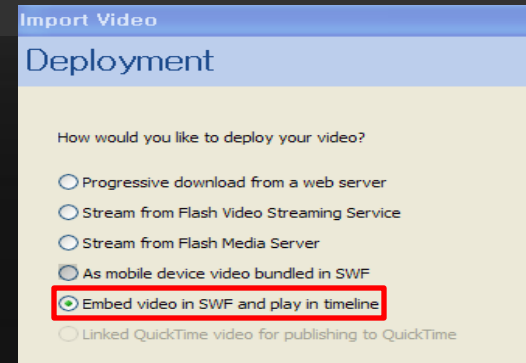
Import Video

Deployment

How would you like to deploy your video?

Progressive download from a web server

Stream from Flash Video Streaming Service

Stream from Flash Media Server

As mobile device video bundled in SWF

Embed video in SWF and play in timeline

Linked QuickTime video for publishing to QuickTime